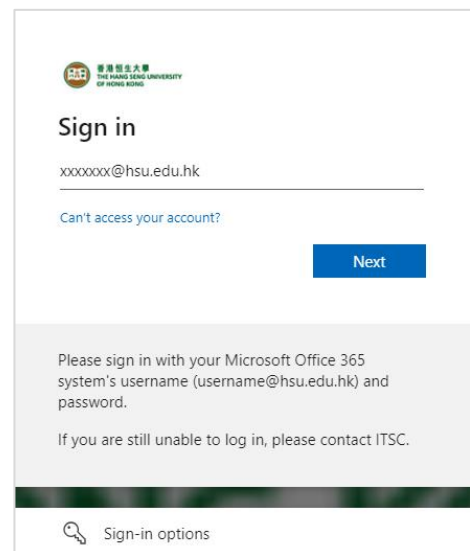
香港恒生大學
THE HANG SENG UNIVERSITY OF HONG KONG

Sign in

xxxxxxx@hsu.edu.hk

Can't access your account?

Next

Please sign in with your Microsoft Office 365 system's username (username@hsu.edu.hk) and password.

If you are still unable to log in, please contact ITSC.

Sign-in options